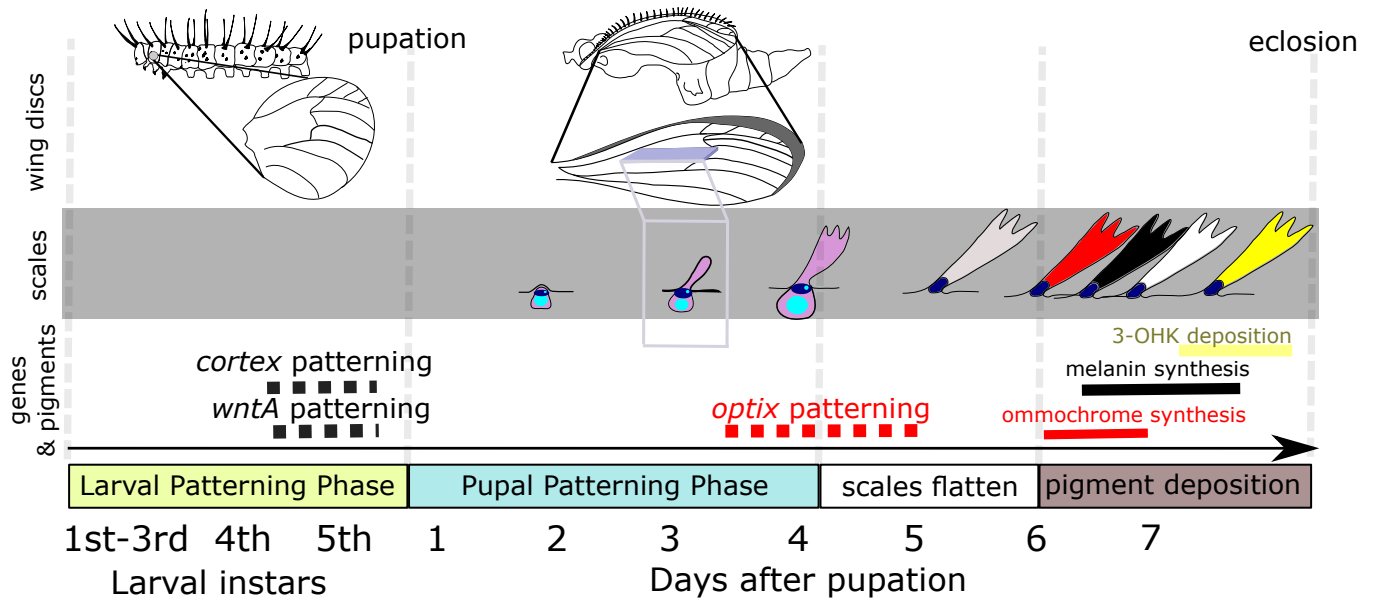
pupation

eclosion

wing discs

scales

genes & pigments

3-OHK deposition

*cortex* patterning

melanin synthesis

*wntA* patterning

*optix* patterning

ommochrome synthesis

| Larval Patterning Phase | Pupal Patterning Phase | scales flatten | pigment deposition |
|---|---|---|---|

1st-3rd 4th 5th 1 2 3 4 5 6 7

Larval instars

Days after pupation